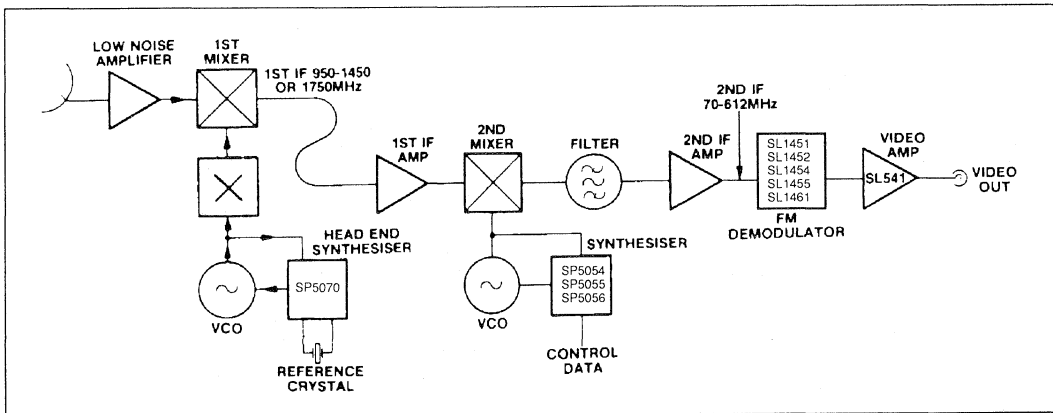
LOW NOISE AMPLIFIER
1ST MIXER
1ST IF 950-1450 OR 1750MHz
2ND IF 70-612MHz
1ST IF AMP
2ND MIXER
FILTER
2ND IF AMP
SL1451
SL1452
SL1454
SL1455
SL1461
FM DEMODULATOR
VIDEO AMP
SL541
VIDEO OUT
HEAD END SYNTHESISER
SP5070
VCO
REFERENCE CRYSTAL
SYNTHESISER
SP5054
SP5055
SP5056
VCO
CONTROL DATA